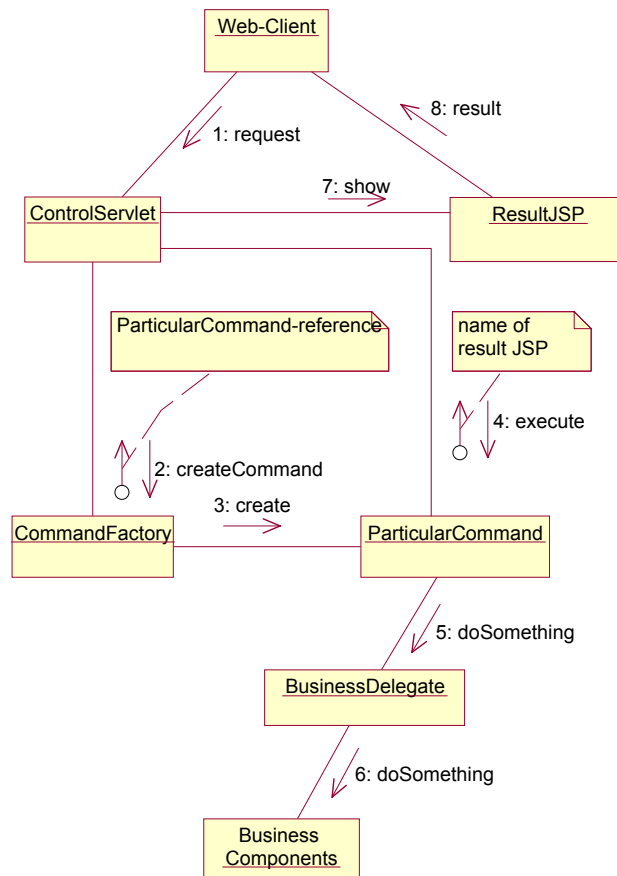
Web-Client

1: request

8: result

7: show

ControlServlet

ResultJSP

ParticularCommand-reference

name of result JSP

4: execute

2: createCommand

3: create

CommandFactory

ParticularCommand

5: doSomething

BusinessDelegate

6: doSomething

Business Components